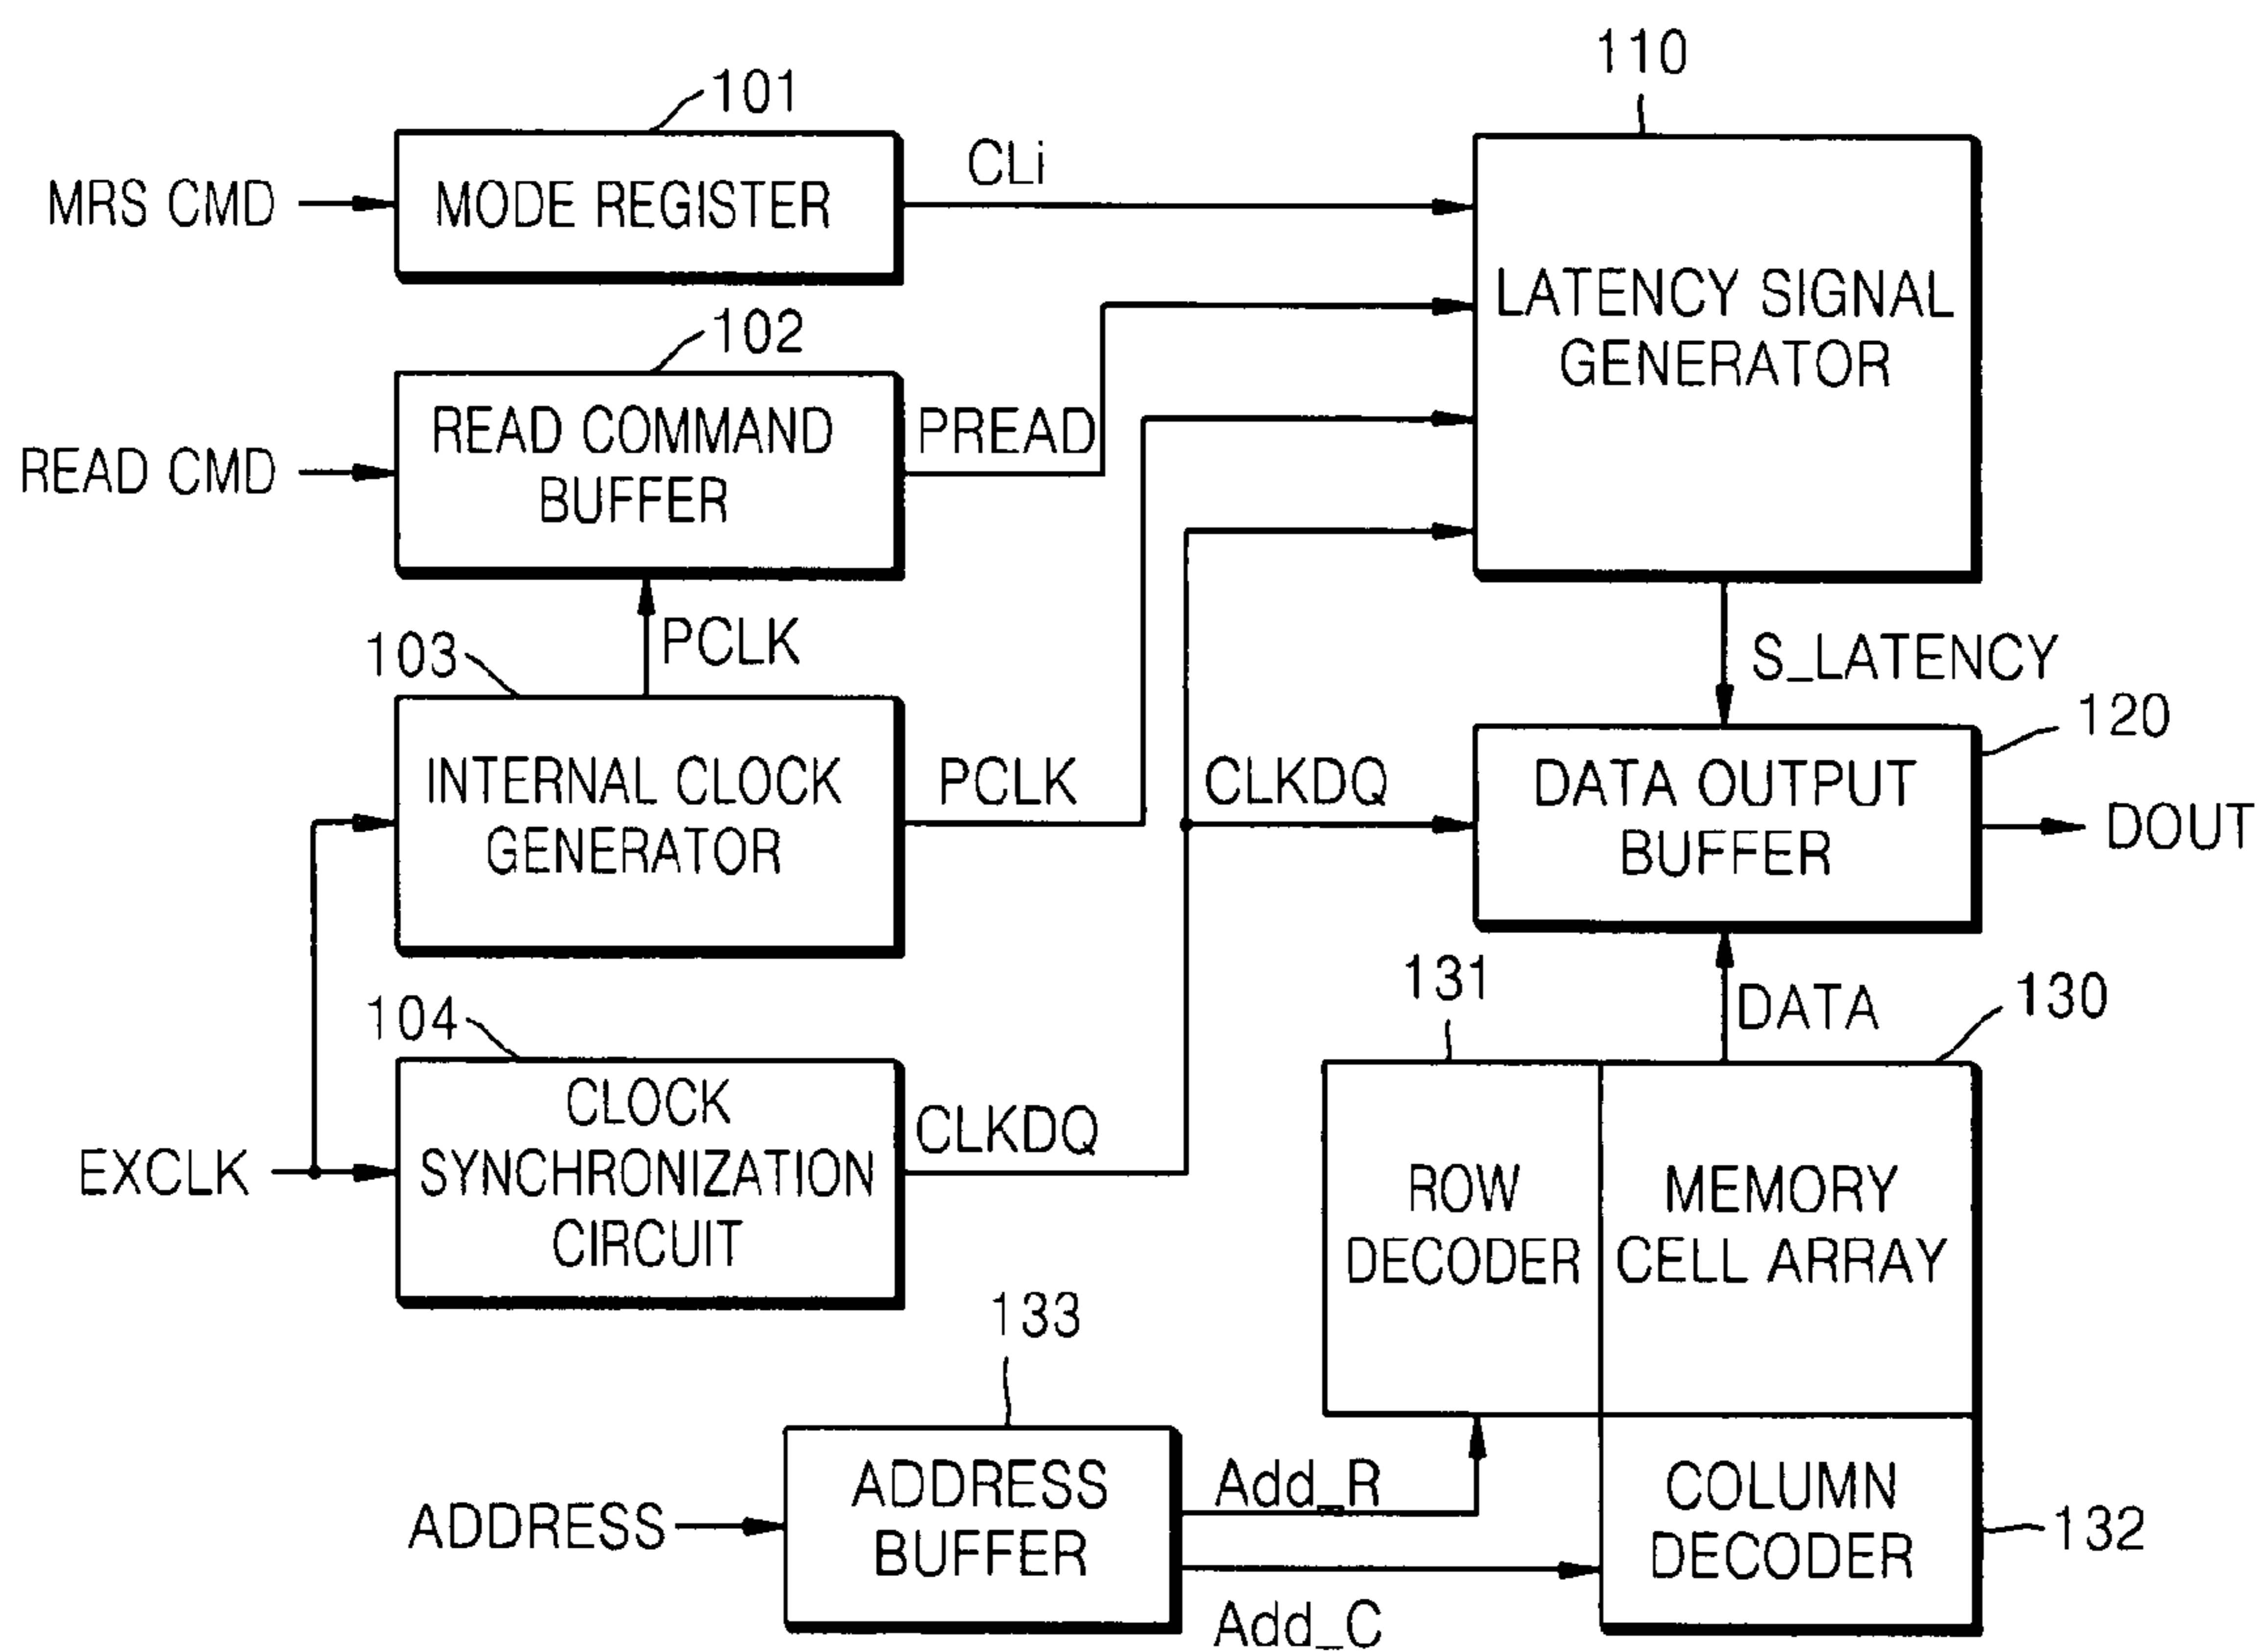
101

MRS CMD

MODE REGISTER

CLi

110

LATENCY SIGNAL GENERATOR

102

READ CMD

READ COMMAND BUFFER

PREAD

PCLK

103

INTERNAL CLOCK GENERATOR

PCLK

CLKDQ

S_LATENCY

120

DATA OUTPUT BUFFER

DOUT

104

EXCLK

CLOCK SYNCHRONIZATION CIRCUIT

CLKDQ

131

DATA

130

ROW DECODER

MEMORY CELL ARRAY

133

ADDRESS

ADDRESS BUFFER

Add_R

COLUMN DECODER

132

Add_C